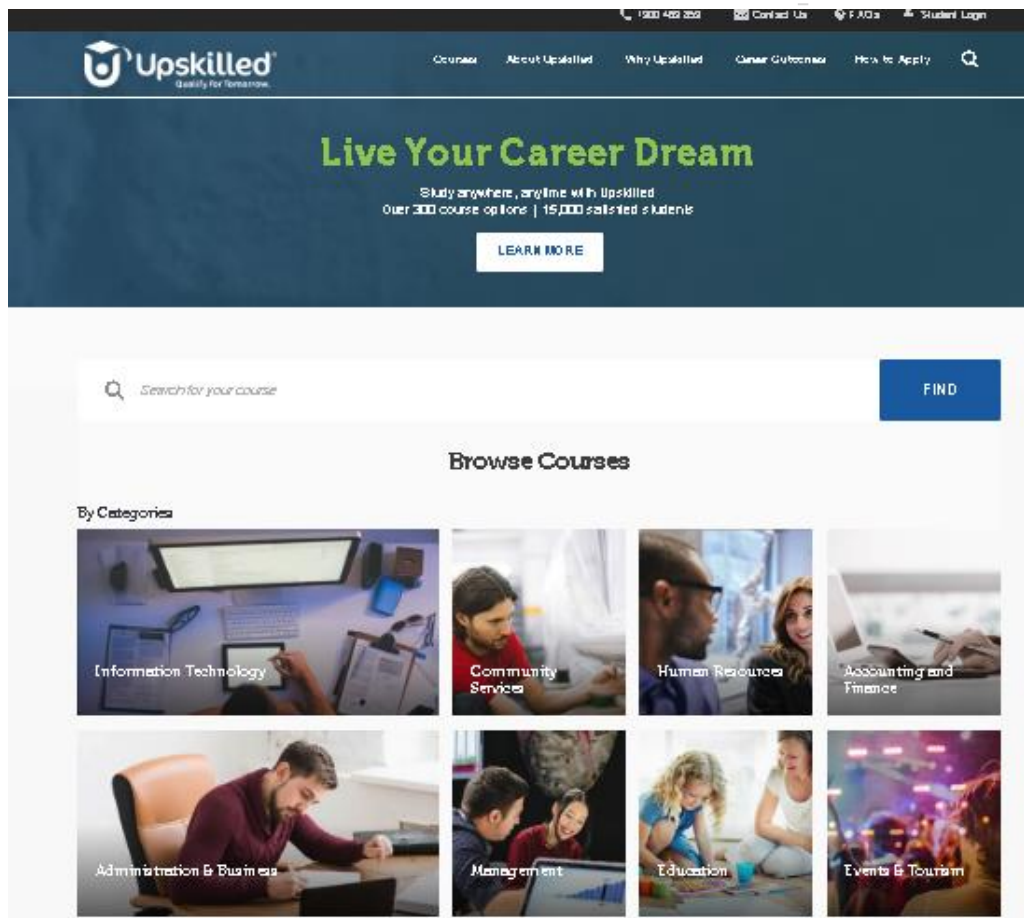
1300 482 259 Contact Us FAQs Student Login

Upskilled
Qualify for Tomorrow.

Courses About Upskilled Why Upskilled Career Outcomes How to Apply

Live Your Career Dream

Study anywhere, anytime with Upskilled
Over 300 course options | 15,000 satisfied students

LEARN MORE

Search for your course

FIND

Browse Courses

By Categories

Information Technology

Community Services

Human Resources

Accounting and Finance

Administration & Business

Management

Education

Events & Tourism